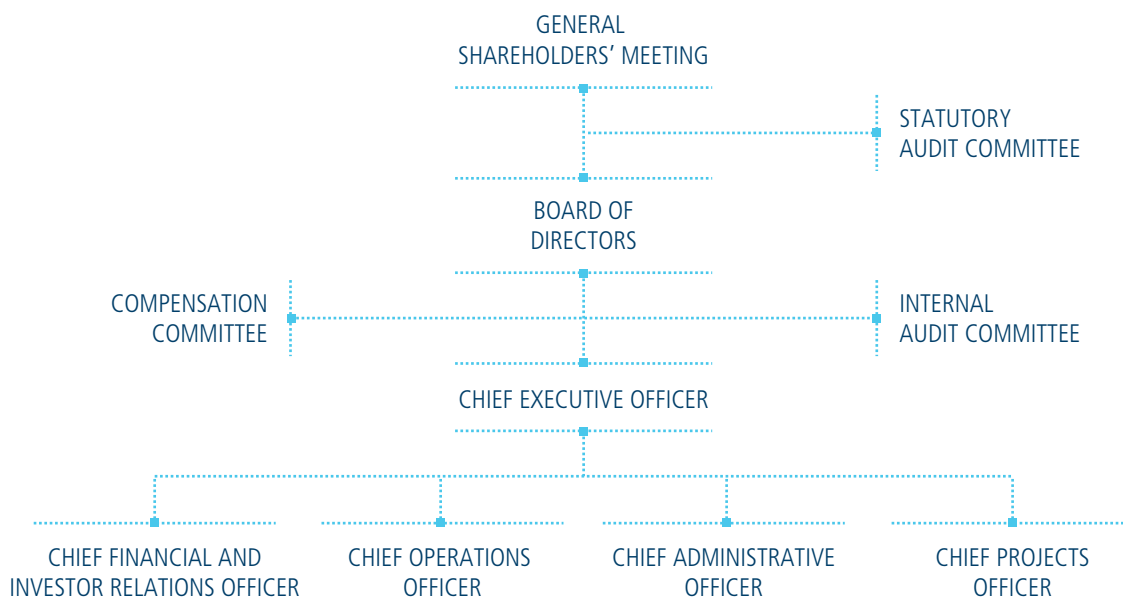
GENERAL SHAREHOLDERS' MEETING

STATUTORY AUDIT COMMITTEE

BOARD OF DIRECTORS

COMPENSATION COMMITTEE

INTERNAL AUDIT COMMITTEE

CHIEF EXECUTIVE OFFICER

CHIEF FINANCIAL AND INVESTOR RELATIONS OFFICER

CHIEF OPERATIONS OFFICER

CHIEF ADMINISTRATIVE OFFICER

CHIEF PROJECTS OFFICER